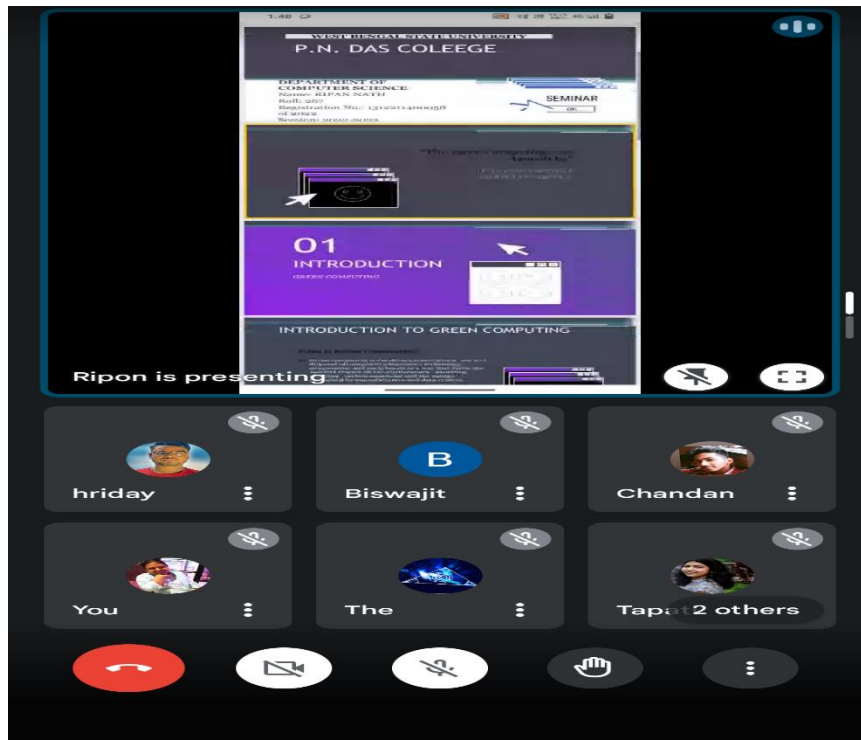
1:40

WEST BENGAL STATE UNIVERSITY

P.N. DAS COLEGE

DEPARTMENT OF COMPUTER SCIENCE
Name: RIPAN NATH
Roll: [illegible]
Registration No.: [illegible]
Session: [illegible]

SEMINAR

OK

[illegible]

01
INTRODUCTION
GREEN COMPUTING

INTRODUCTION TO GREEN COMPUTING

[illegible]

Ripon is presenting

hriday

B
Biswajit

Chandan

You

The

Tapat 2 others